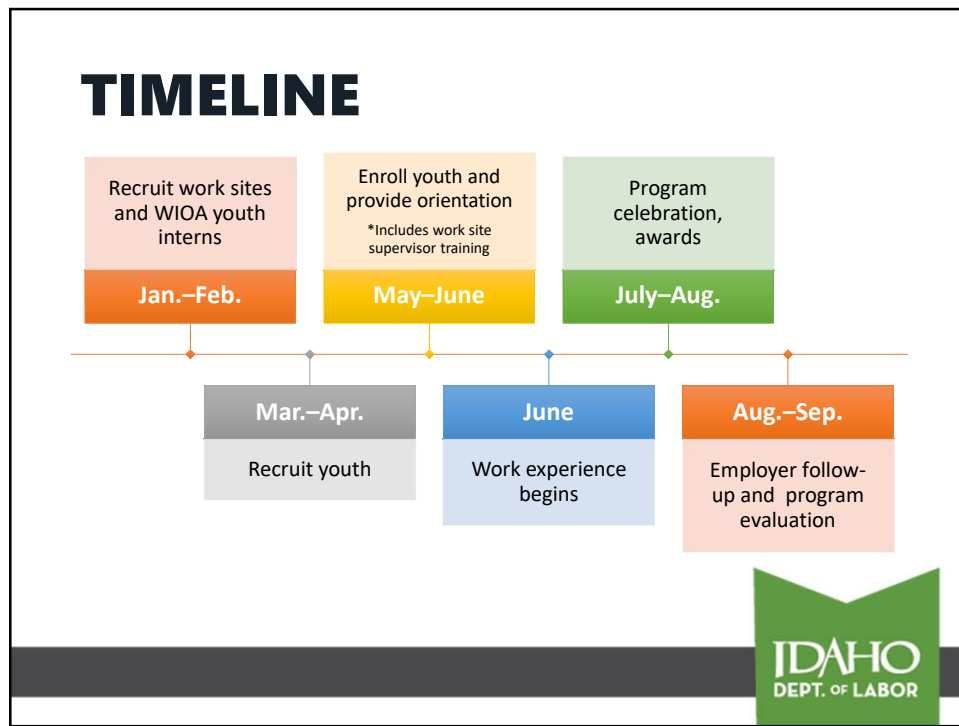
TIMELINE

Recruit work sites and WIOA youth interns

Jan.–Feb.

Mar.–Apr.

Recruit youth

Enroll youth and provide orientation

*Includes work site supervisor training

May–June

June

Work experience begins

Program celebration, awards

July–Aug.

Aug.–Sep.

Employer follow-up and program evaluation

IDAHO
DEPT. OF LABOR